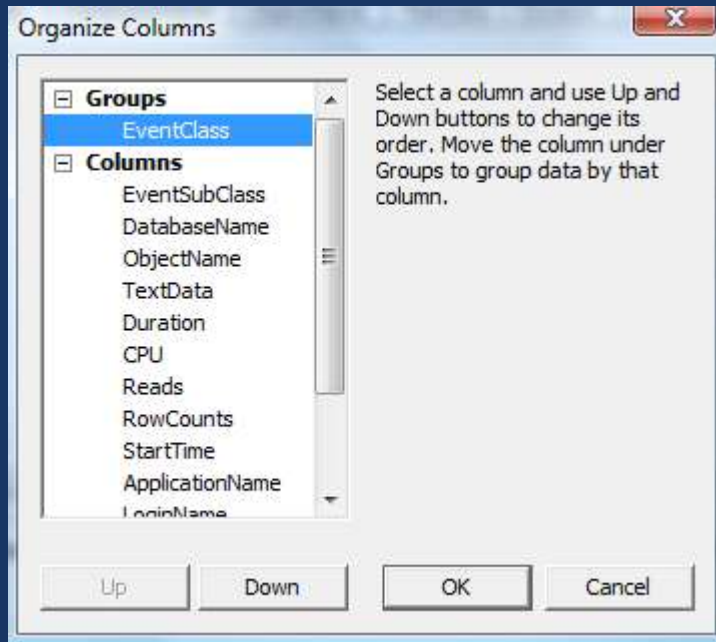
Organize Columns

Groups
EventClass
Columns
EventSubClass
DatabaseName
ObjectName
TextData
Duration
CPU
Reads
RowCounts
StartTime
ApplicationName
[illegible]

Select a column and use Up and Down buttons to change its order. Move the column under Groups to group data by that column.

Up
Down
OK
Cancel